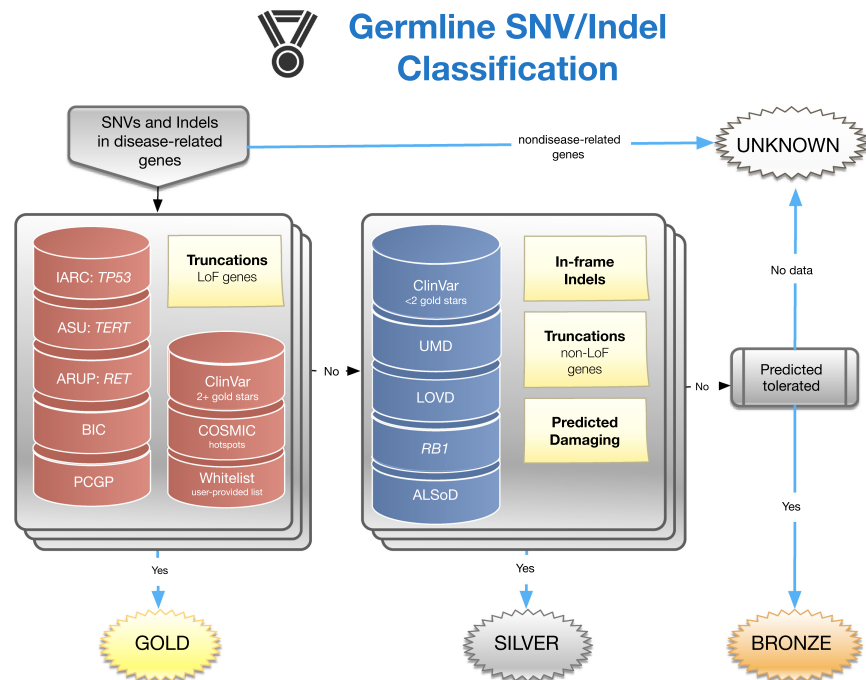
Germline SNV/Indel Classification

SNVs and Indels in disease-related genes

nondisease-related genes

UNKNOWN

IARC: *TP53*

ASU: *TERT*

ARUP: *RET*

BIC

PCGP

Truncations
LoF genes

ClinVar
2+ gold stars

COSMIC
hotspots

Whitelist
user-provided list

No

ClinVar
<2 gold stars

UMD

LOVD

*RB1*

ALSoD

In-frame Indels

Truncations
non-LoF genes

Predicted Damaging

No

Predicted tolerated

No data

Yes

Yes

Yes

GOLD

SILVER

BRONZE